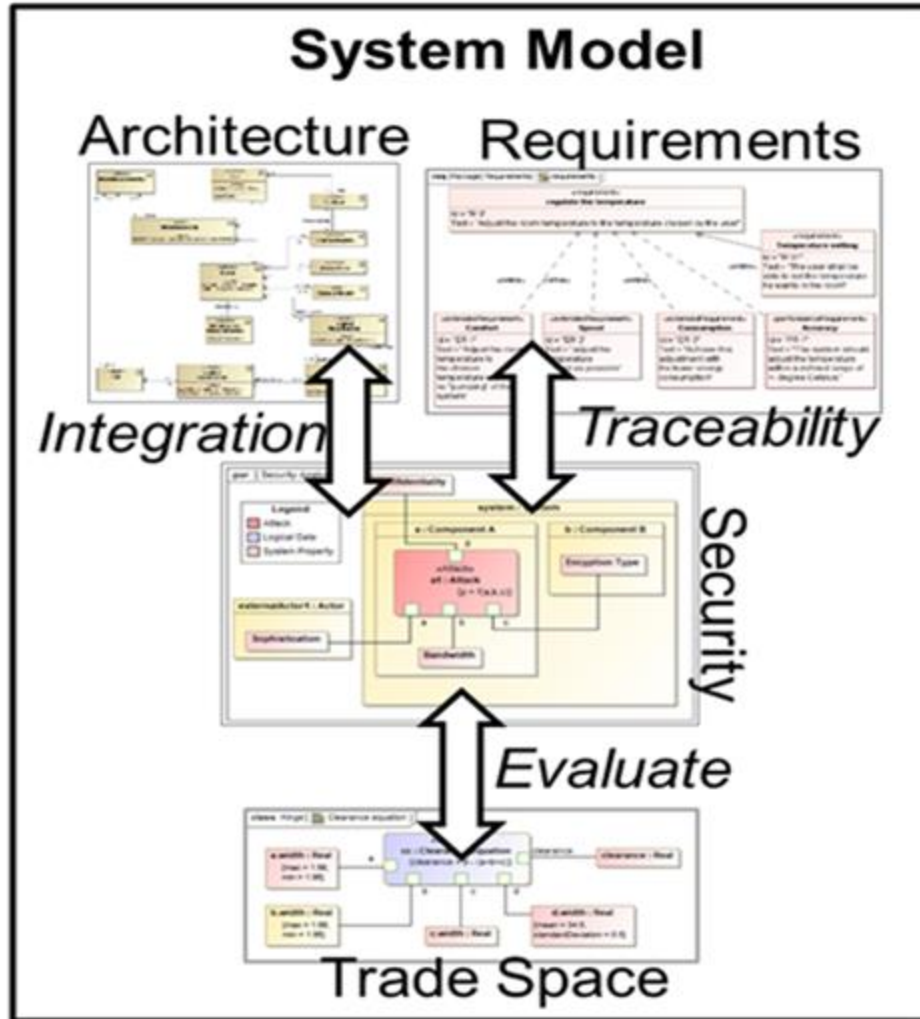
System Model

Architecture

Requirements

Integration

Traceability

Security

Legend
Attack
Logical Data
System Property

a : Component A

b : Component B

Encryption Type

«Attack»
a1 : Attack

Sophistication

Bandwidth

Evaluate

Trade Space

clearance : Real